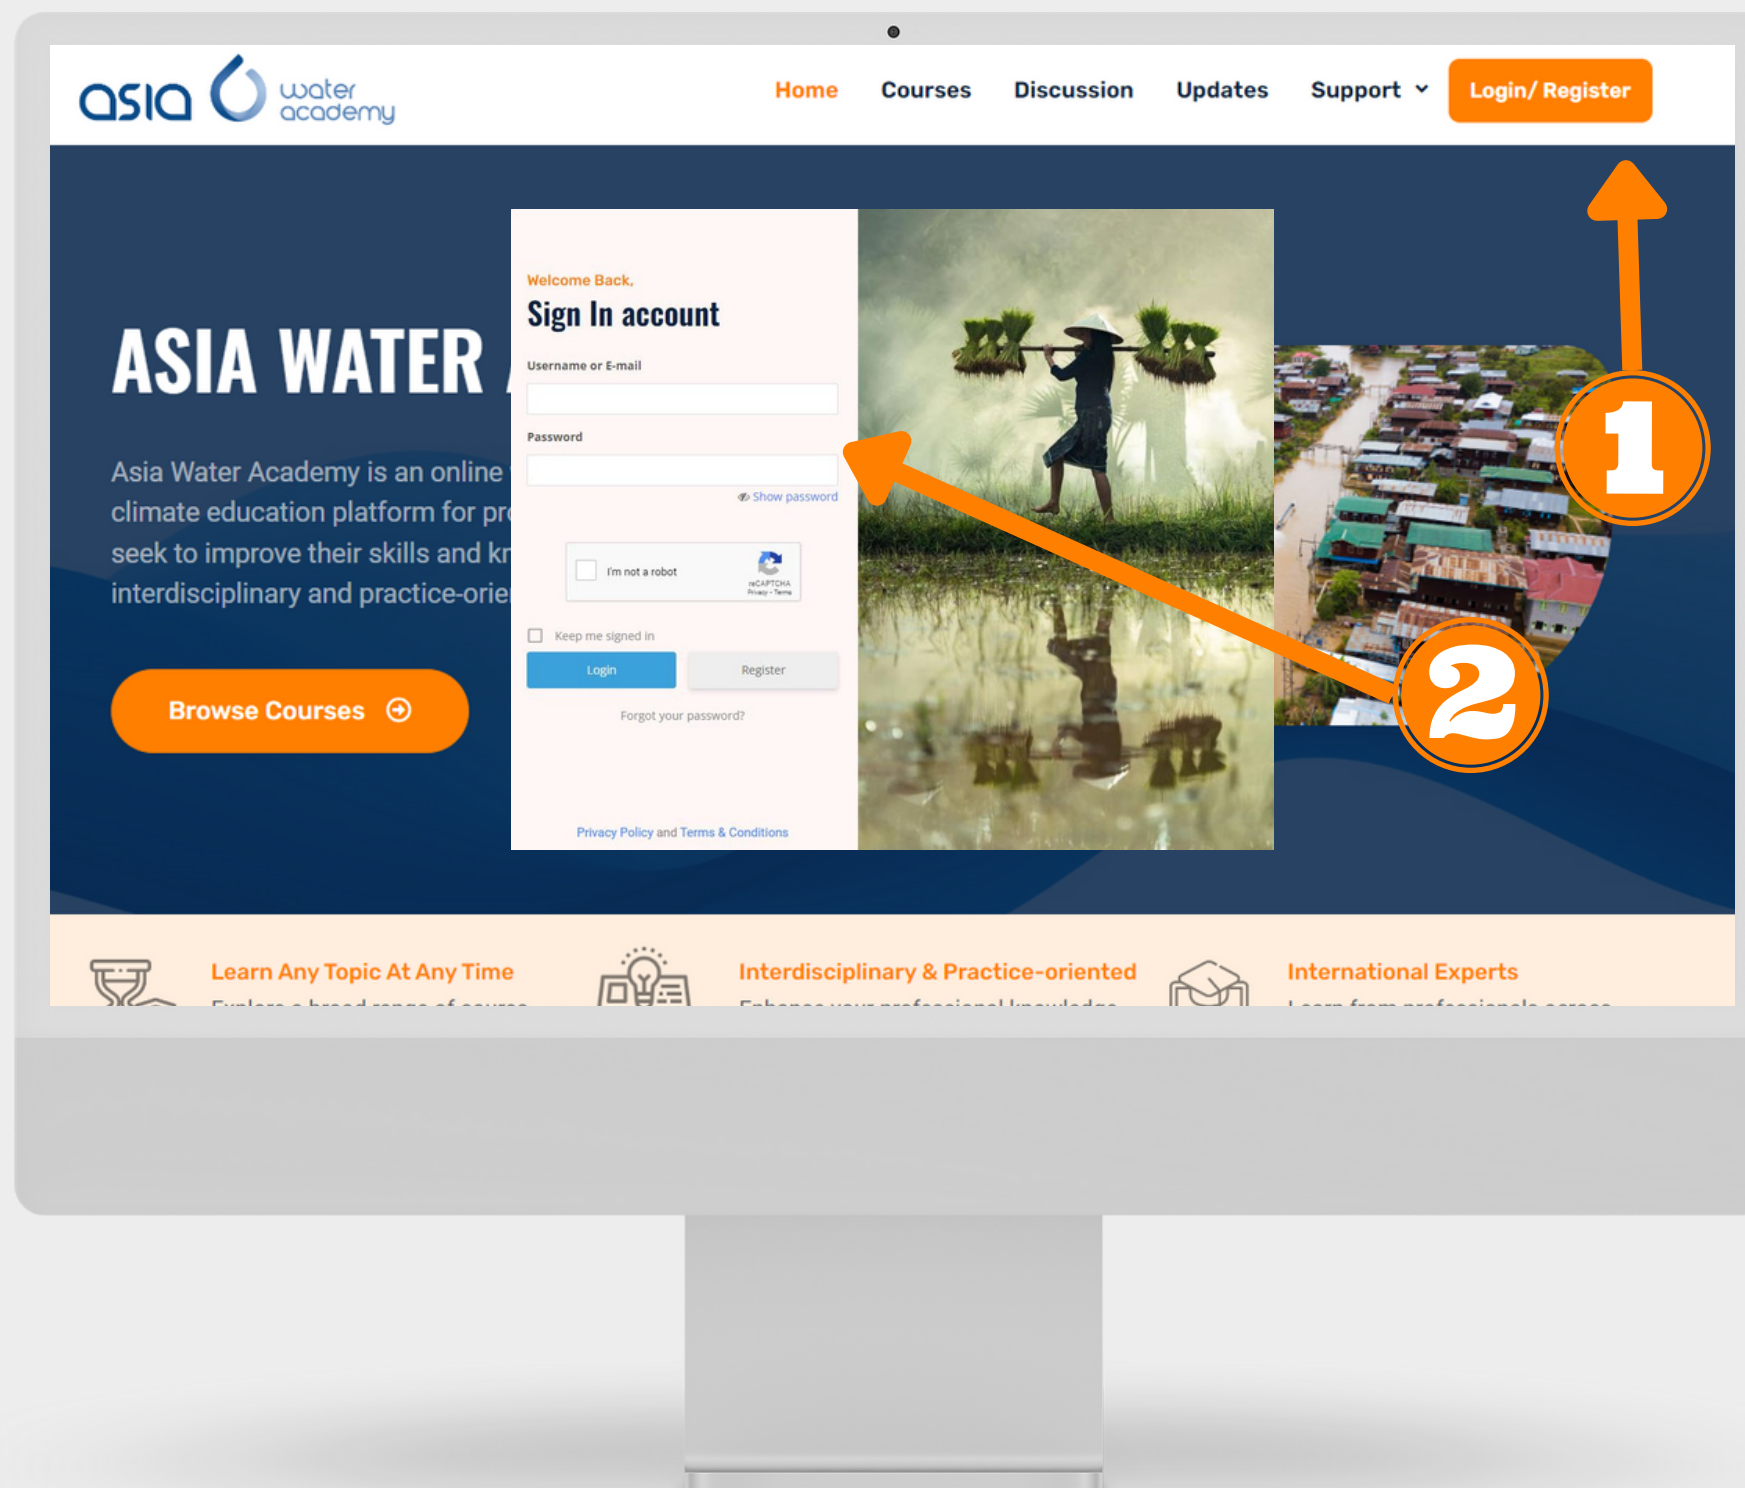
asia water academy

Home Courses Discussion Updates Support Login/ Register

ASIA WATER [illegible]

Asia Water Academy is an online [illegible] climate education platform for pr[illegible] seek to improve their skills and kr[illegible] interdisciplinary and practice-orie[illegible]

Browse Courses

Welcome Back,
Sign In account

Username or E-mail

Password

Show password

I'm not a robot
reCAPTCHA
Privacy - Terms

Keep me signed in

Login Register

Forgot your password?

Privacy Policy and Terms & Conditions

1

2

Learn Any Topic At Any Time
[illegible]

Interdisciplinary & Practice-oriented
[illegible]

International Experts
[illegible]